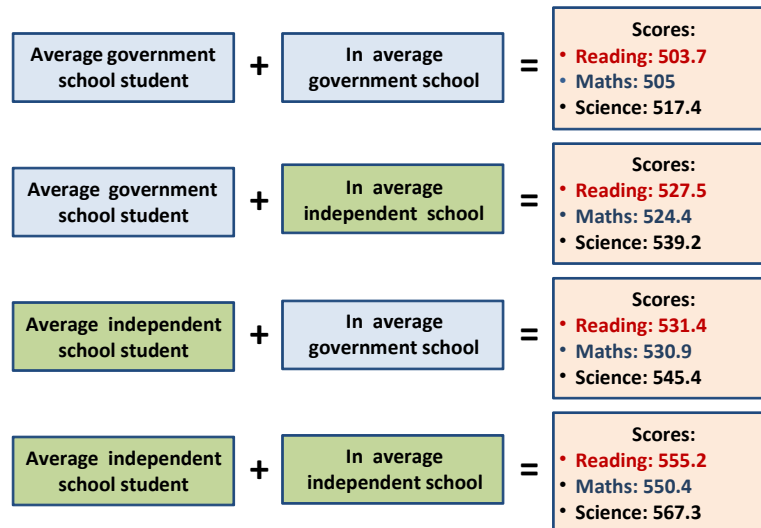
Average government school student + In average government school = Scores:
• Reading: 503.7
• Maths: 505
• Science: 517.4

Average government school student + In average independent school = Scores:
• Reading: 527.5
• Maths: 524.4
• Science: 539.2

Average independent school student + In average government school = Scores:
• Reading: 531.4
• Maths: 530.9
• Science: 545.4

Average independent school student + In average independent school = Scores:
• Reading: 555.2
• Maths: 550.4
• Science: 567.3